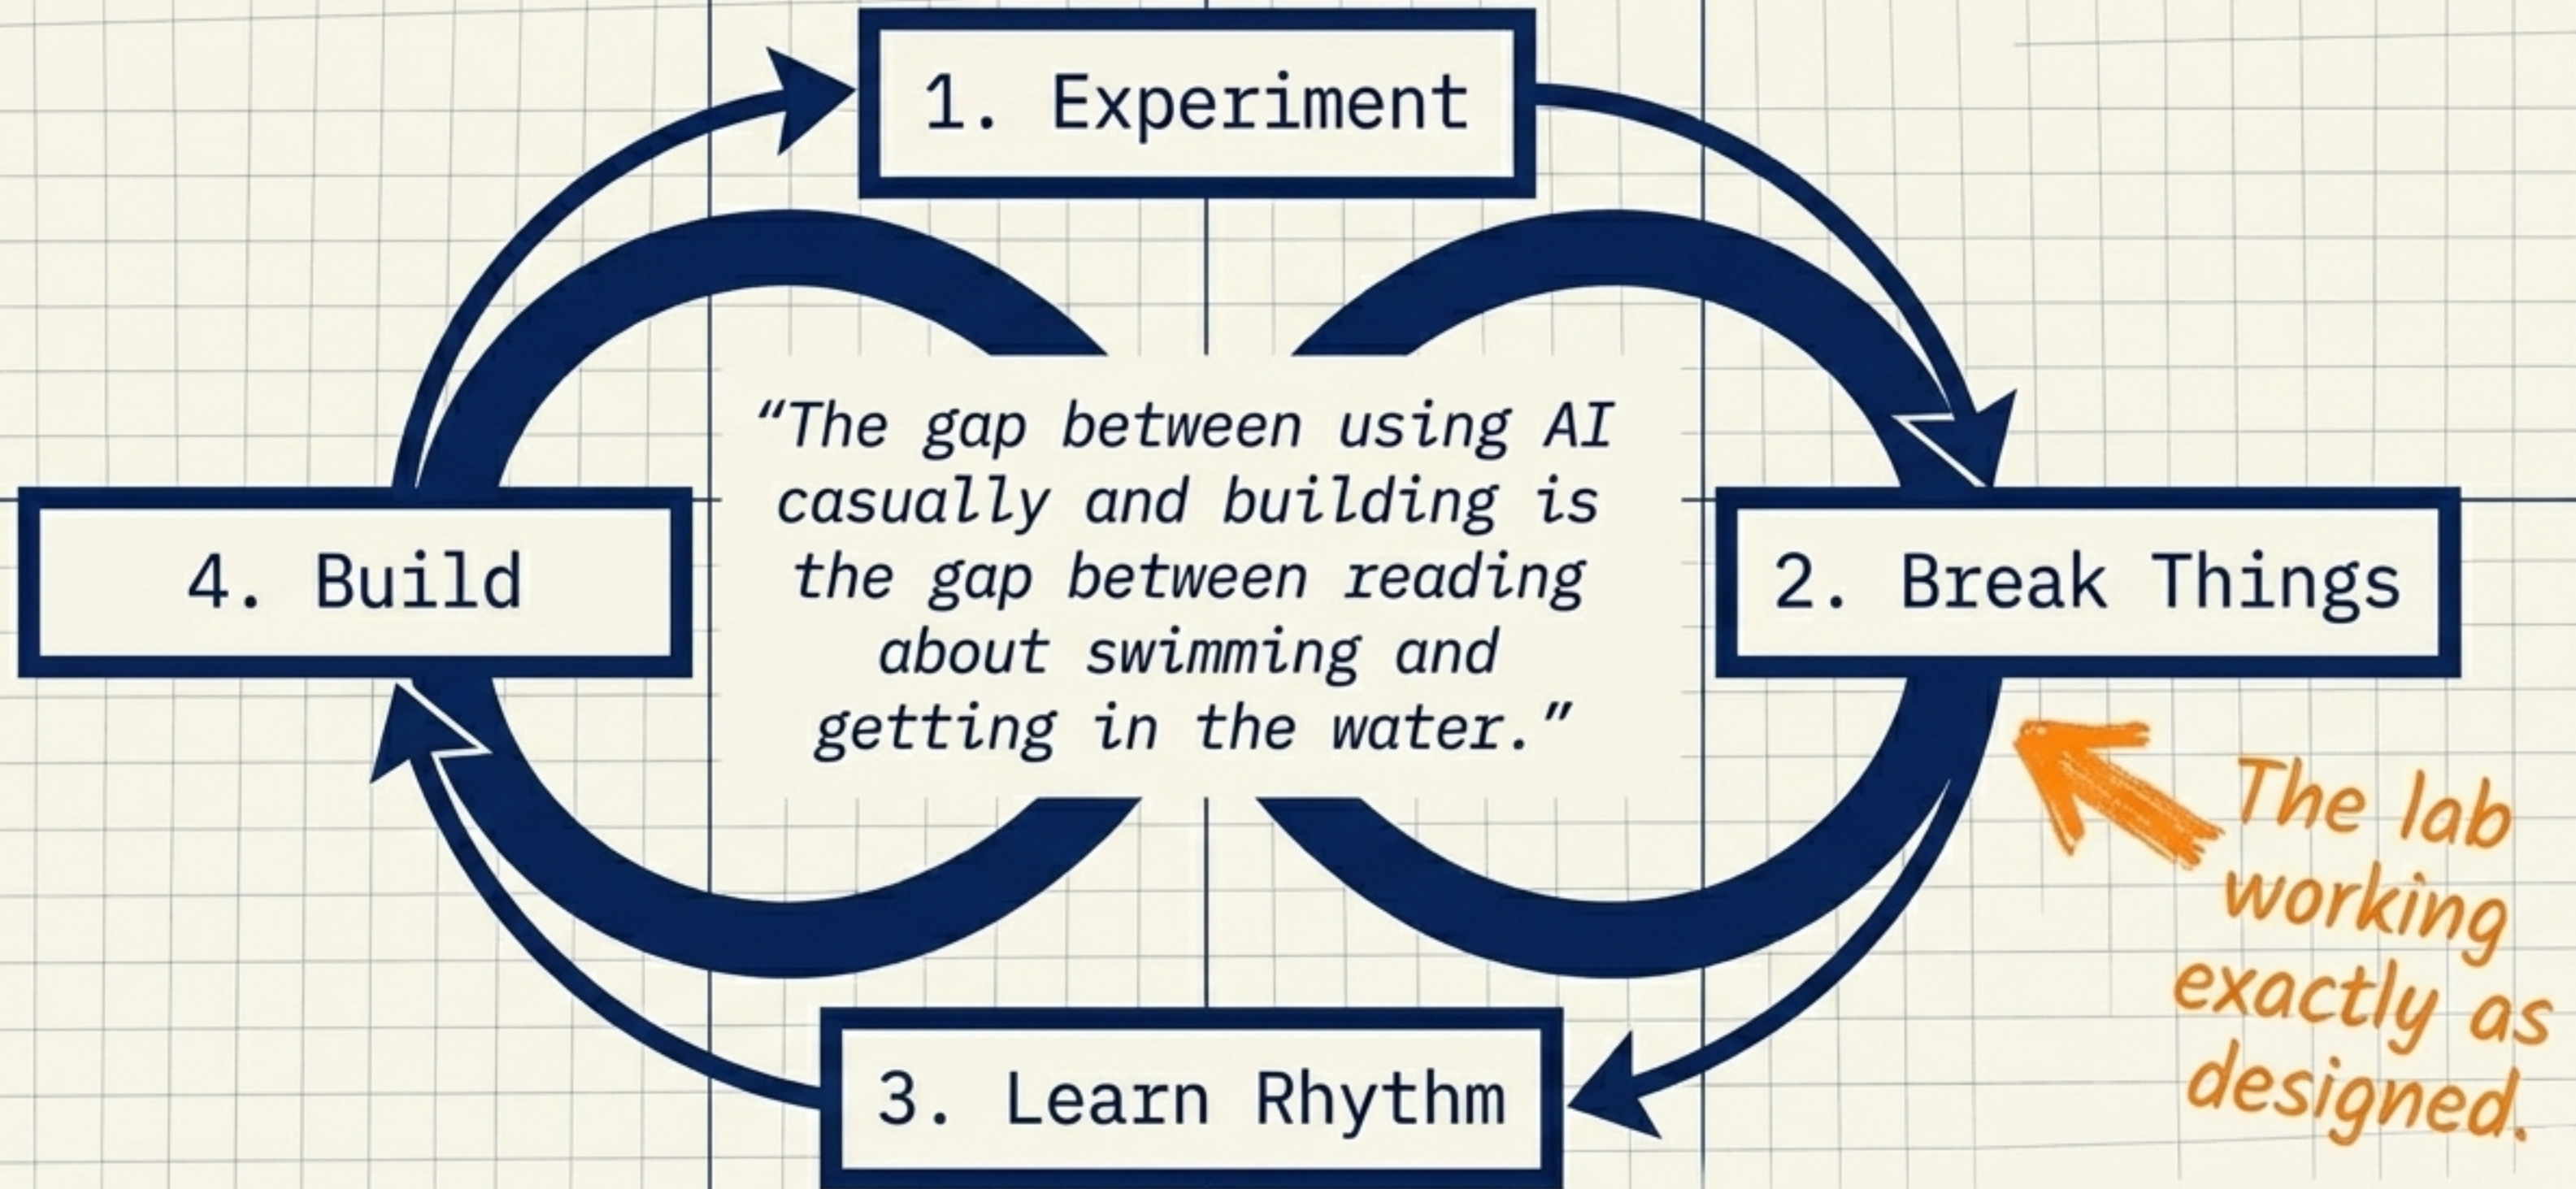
1. Experiment

4. Build

"The gap between using AI casually and building is the gap between reading about swimming and getting in the water."

2. Break Things

The lab working exactly as designed.

3. Learn Rhythm